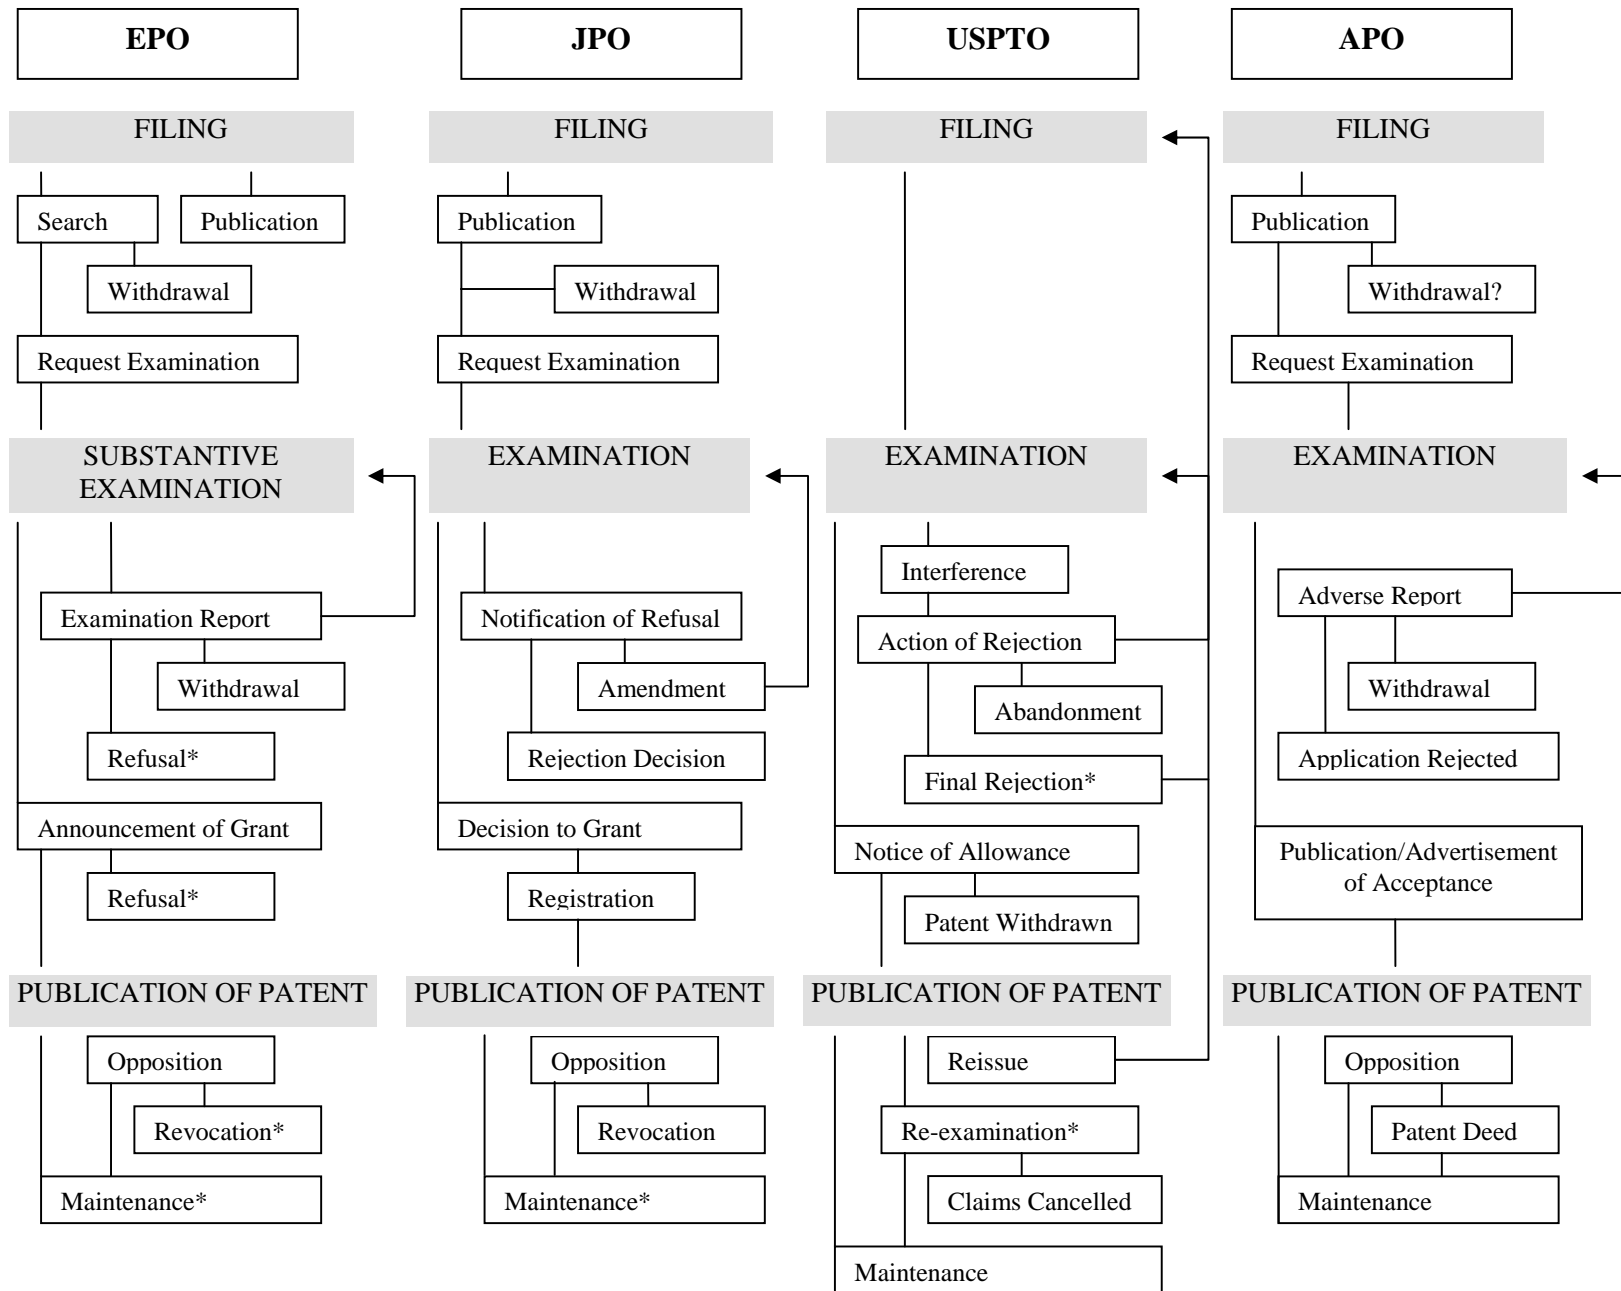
EPO

FILING

Search

Publication

Withdrawal

Request Examination

SUBSTANTIVE EXAMINATION

Examination Report

Withdrawal

Refusal*

Announcement of Grant

Refusal*

PUBLICATION OF PATENT

Opposition

Revocation*

Maintenance*

JPO

FILING

Publication

Withdrawal

Request Examination

EXAMINATION

Notification of Refusal

Amendment

Rejection Decision

Decision to Grant

Registration

PUBLICATION OF PATENT

Opposition

Revocation

Maintenance*

USPTO

FILING

EXAMINATION

Interference

Action of Rejection

Abandonment

Final Rejection*

Notice of Allowance

Patent Withdrawn

PUBLICATION OF PATENT

Reissue

Re-examination*

Claims Cancelled

Maintenance

APO

FILING

Publication

Withdrawal?

Request Examination

EXAMINATION

Adverse Report

Withdrawal

Application Rejected

Publication/Advertisement of Acceptance

PUBLICATION OF PATENT

Opposition

Patent Deed

Maintenance